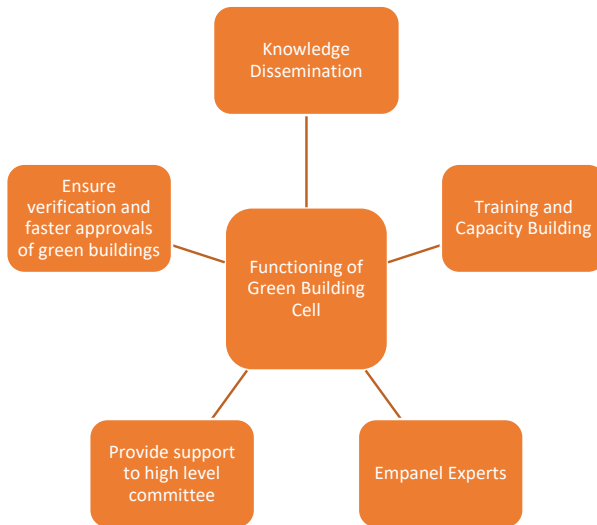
Knowledge Dissemination

Ensure verification and faster approvals of green buildings

Training and Capacity Building

Functioning of Green Building Cell

Provide support to high level committee

Empanel Experts